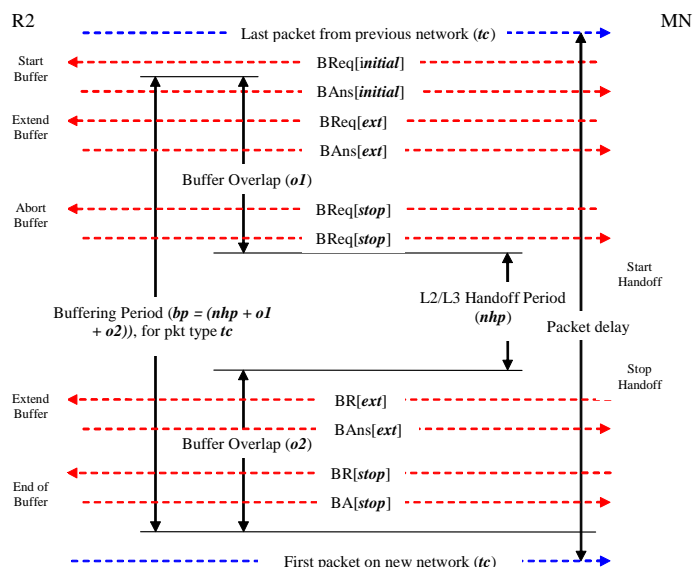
R2

MN

Last packet from previous network (*tc*)

Start Buffer

BReq[*initial*]

BAns[*initial*]

Extend Buffer

BReq[*ext*]

BAns[*ext*]

Buffer Overlap (*o1*)

Abort Buffer

BReq[*stop*]

BReq[*stop*]

Start Handoff

Buffering Period (*bp = (nhp + o1 + o2)*), for pkt type *tc*

L2/L3 Handoff Period (*nhp*)

Packet delay

Stop Handoff

Extend Buffer

BR[*ext*]

BAns[*ext*]

Buffer Overlap (*o2*)

BR[*stop*]

End of Buffer

BA[*stop*]

First packet on new network (*tc*)